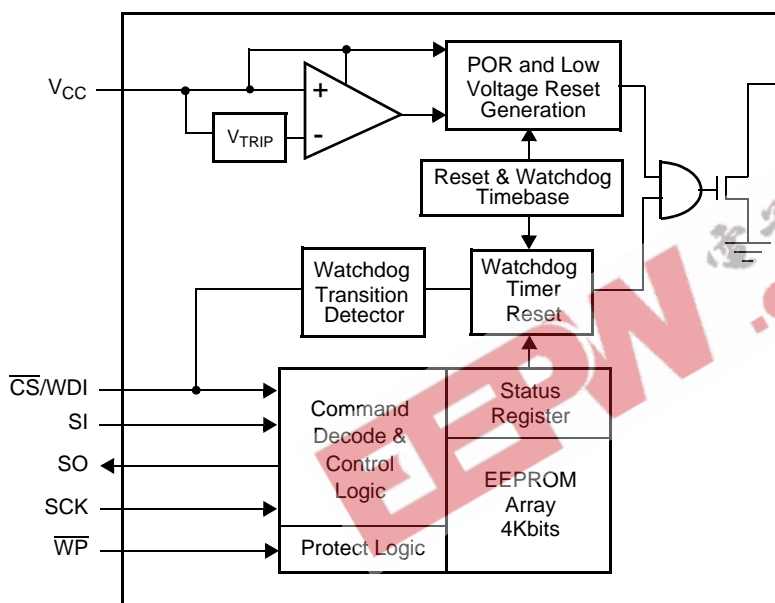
$V_{CC}$

+

-

$V_{TRIP}$

POR and Low Voltage Reset Generation

Reset & Watchdog Timebase

Watchdog Transition Detector

Watchdog Timer Reset

$\overline{CS}$/WDI

SI

SO

SCK

$\overline{WP}$

Command Decode & Control Logic

Status Register

EEPROM Array 4Kbits

Protect Logic

EEPW.